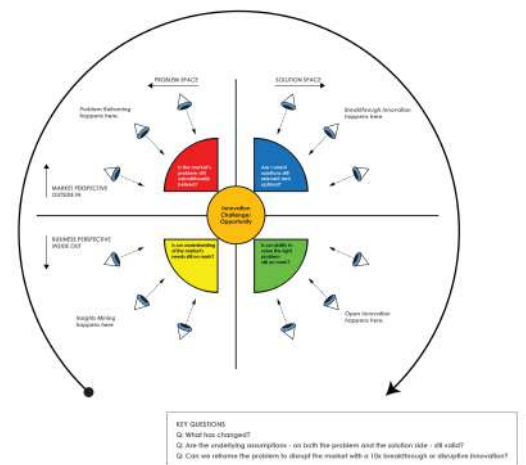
PROBLEM SPACE

SOLUTION SPACE

Problem Reframing happens here

Breakthrough Innovation happens here

MARKET PERSPECTIVE OUTSIDE IN

Is the market's problem still conventionally believed?

Are current solutions still relevant and optimal?

Innovation Challenge/ Opportunity

BUSINESS PERSPECTIVE INSIDE OUT

Is our understanding of the market's needs still on mark?

Is our ability to solve the right problem still on mark?

Insights Mining happens here

Open Innovation happens here

KEY QUESTIONS
Q: What has changed?
Q: Are the underlying assumptions - on both the problem and the solution side - still valid?
Q: Can we reframe the problem to disrupt the market with a 10x breakthrough or disruptive innovation?